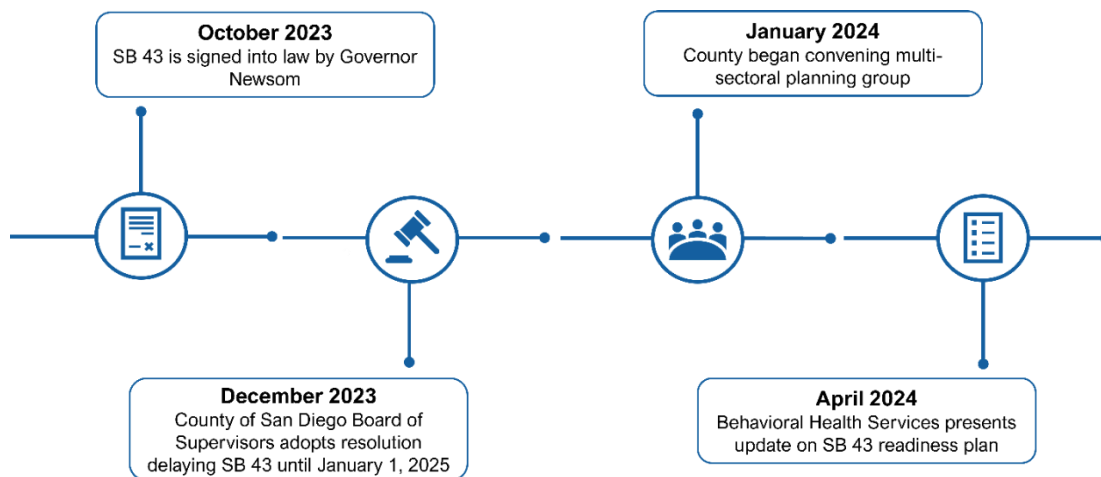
**October 2023**
SB 43 is signed into law by Governor Newsom

**December 2023**
County of San Diego Board of Supervisors adopts resolution delaying SB 43 until January 1, 2025

**January 2024**
County began convening multi-sectoral planning group

**April 2024**
Behavioral Health Services presents update on SB 43 readiness plan